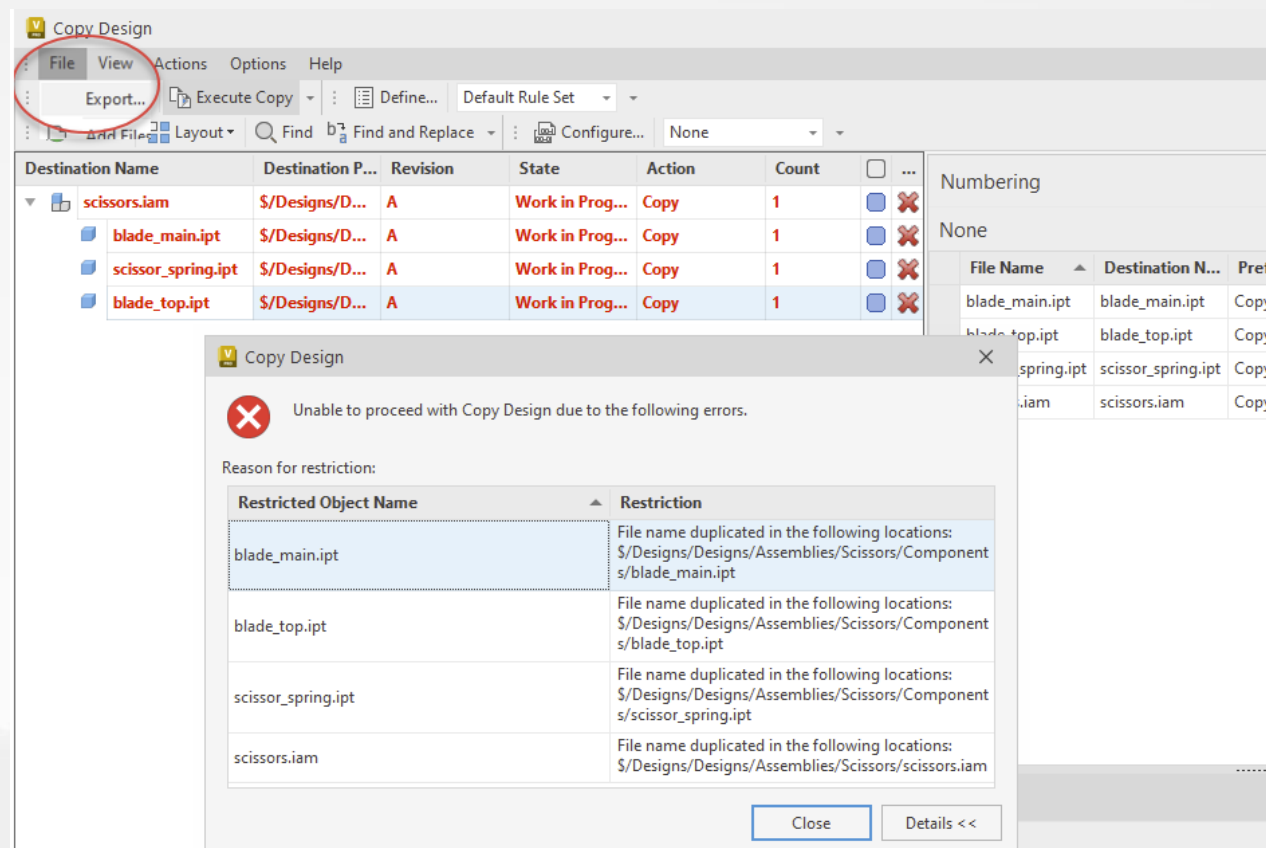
Copy Design

File View Actions Options Help

Export... Execute Copy Define... Default Rule Set

Add Files Layout Find Find and Replace Configure... None

| Destination Name | Destination P... | Revision | State | Action | Count |
|---|---|---|---|---|---|
| scissors.iam | $/Designs/D... | A | Work in Prog... | Copy | 1 |
| blade_main.ipt | $/Designs/D... | A | Work in Prog... | Copy | 1 |
| scissor_spring.ipt | $/Designs/D... | A | Work in Prog... | Copy | 1 |
| blade_top.ipt | $/Designs/D... | A | Work in Prog... | Copy | 1 |

Numbering

None

| File Name | Destination N... | Pre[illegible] |
|---|---|---|
| blade_main.ipt | blade_main.ipt | Copy |
| blade_top.ipt | blade_top.ipt | Copy |
| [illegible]spring.ipt | scissor_spring.ipt | Copy |
| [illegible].iam | scissors.iam | Copy |

Copy Design

Unable to proceed with Copy Design due to the following errors.

Reason for restriction:

| Restricted Object Name | Restriction |
|---|---|
| blade_main.ipt | File name duplicated in the following locations: $/Designs/Designs/Assemblies/Scissors/Components/blade_main.ipt |
| blade_top.ipt | File name duplicated in the following locations: $/Designs/Designs/Assemblies/Scissors/Components/blade_top.ipt |
| scissor_spring.ipt | File name duplicated in the following locations: $/Designs/Designs/Assemblies/Scissors/Components/scissor_spring.ipt |
| scissors.iam | File name duplicated in the following locations: $/Designs/Designs/Assemblies/Scissors/scissors.iam |

Close Details <<